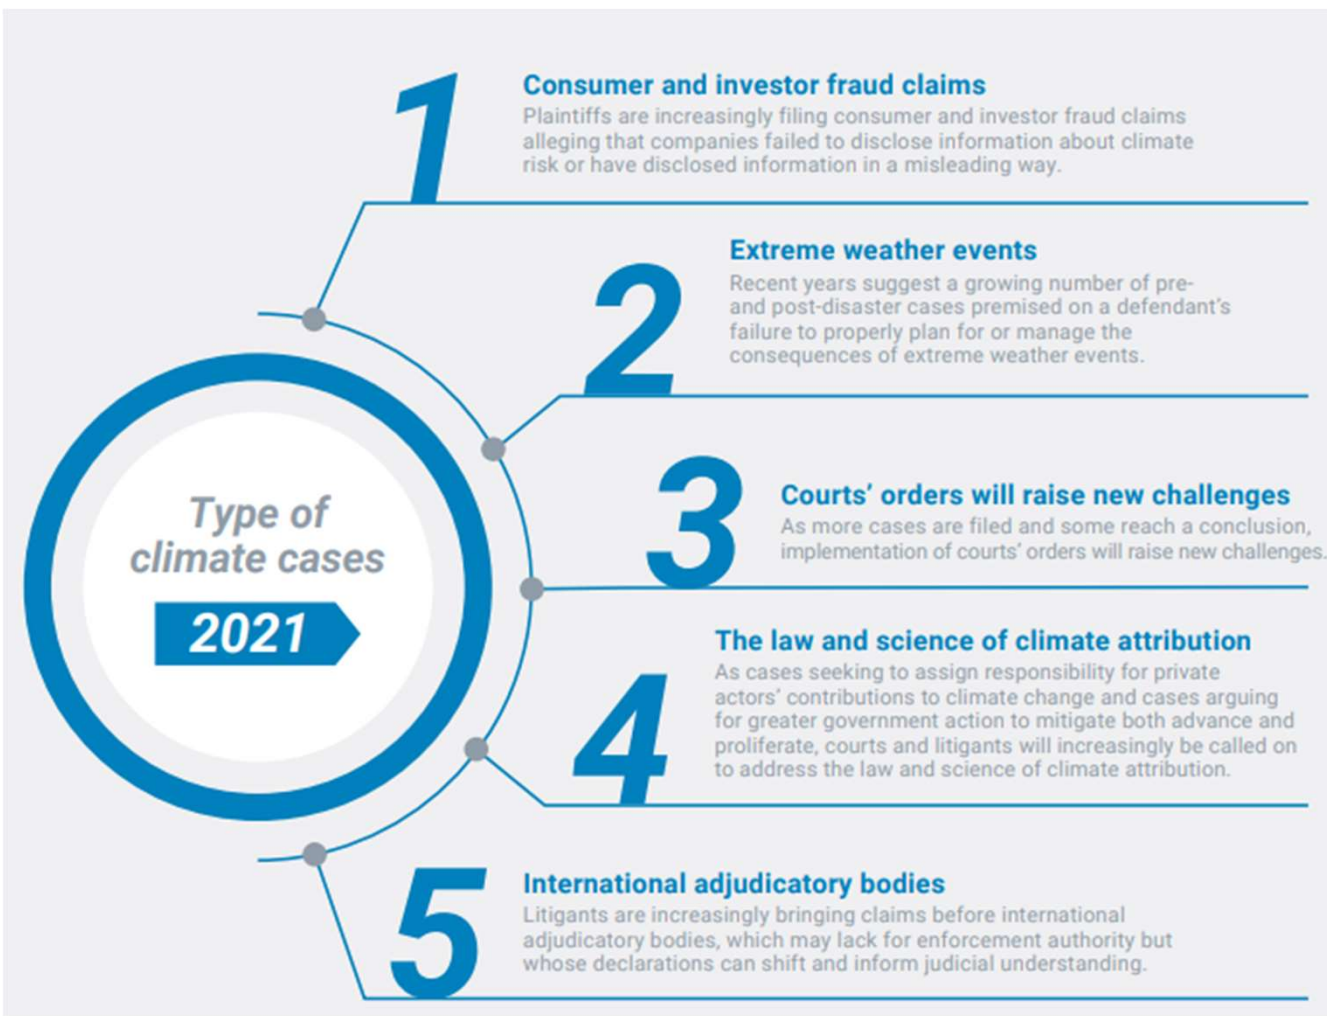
Type of climate cases

2021

1

Consumer and investor fraud claims

Plaintiffs are increasingly filing consumer and investor fraud claims alleging that companies failed to disclose information about climate risk or have disclosed information in a misleading way.

2

Extreme weather events

Recent years suggest a growing number of pre- and post-disaster cases premised on a defendant's failure to properly plan for or manage the consequences of extreme weather events.

3

Courts' orders will raise new challenges

As more cases are filed and some reach a conclusion, implementation of courts' orders will raise new challenges.

4

The law and science of climate attribution

As cases seeking to assign responsibility for private actors' contributions to climate change and cases arguing for greater government action to mitigate both advance and proliferate, courts and litigants will increasingly be called on to address the law and science of climate attribution.

5

International adjudicatory bodies

Litigants are increasingly bringing claims before international adjudicatory bodies, which may lack for enforcement authority but whose declarations can shift and inform judicial understanding.